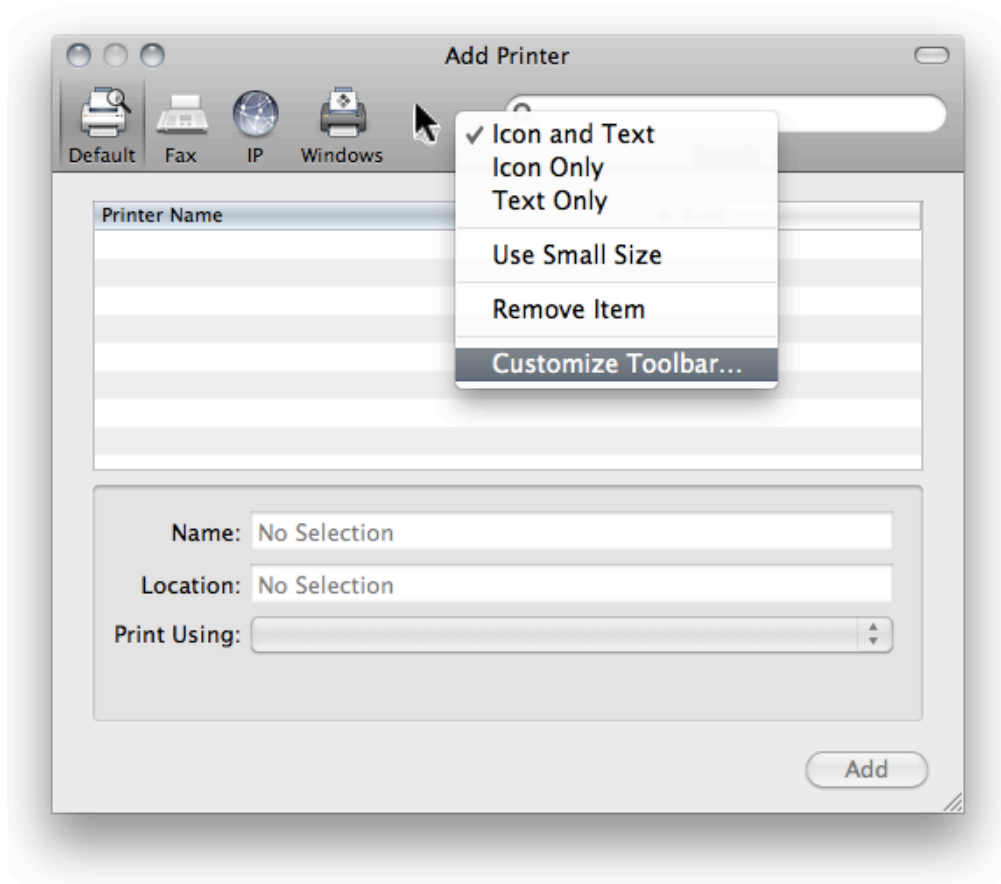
Add Printer

Default Fax IP Windows

✓ Icon and Text
Icon Only
Text Only

Use Small Size

Remove Item

Customize Toolbar...

Printer Name

Name: No Selection

Location: No Selection

Print Using:

Add